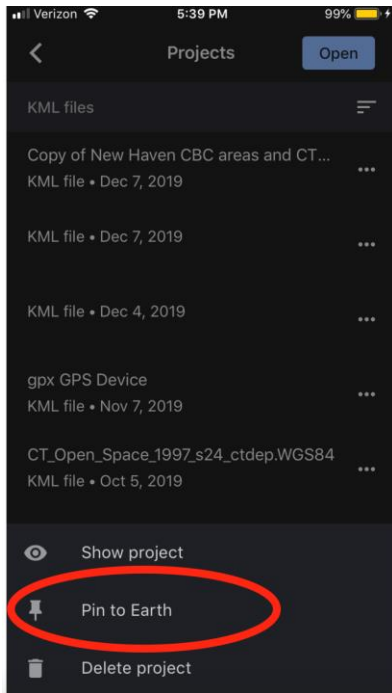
Verizon 5:39 PM 99%

Projects

Open

KML files

Copy of New Haven CBC areas and CT...
KML file • Dec 7, 2019

KML file • Dec 7, 2019

KML file • Dec 4, 2019

gpx GPS Device
KML file • Nov 7, 2019

CT_Open_Space_1997_s24_ctdep.WGS84
KML file • Oct 5, 2019

Show project

Pin to Earth

Delete project